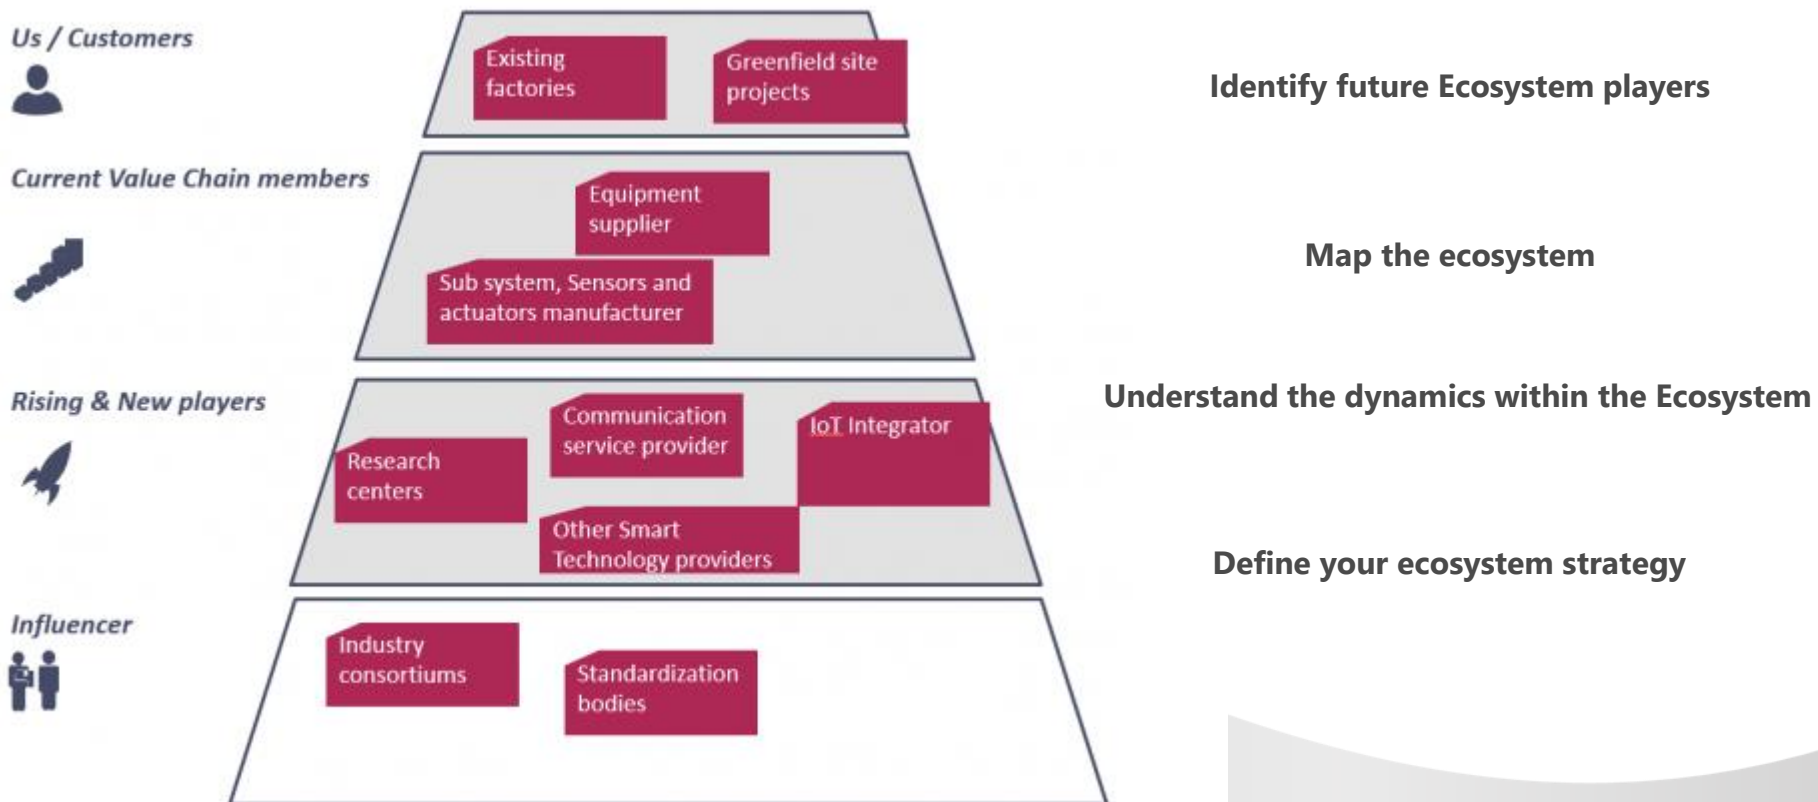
Us / Customers

Existing factories

Greenfield site projects

Identify future Ecosystem players

Current Value Chain members

Equipment supplier

Sub system, Sensors and actuators manufacturer

Map the ecosystem

Rising & New players

Communication service provider

IoT Integrator

Research centers

Other Smart Technology providers

Understand the dynamics within the Ecosystem

Define your ecosystem strategy

Influencer

Industry consortiums

Standardization bodies